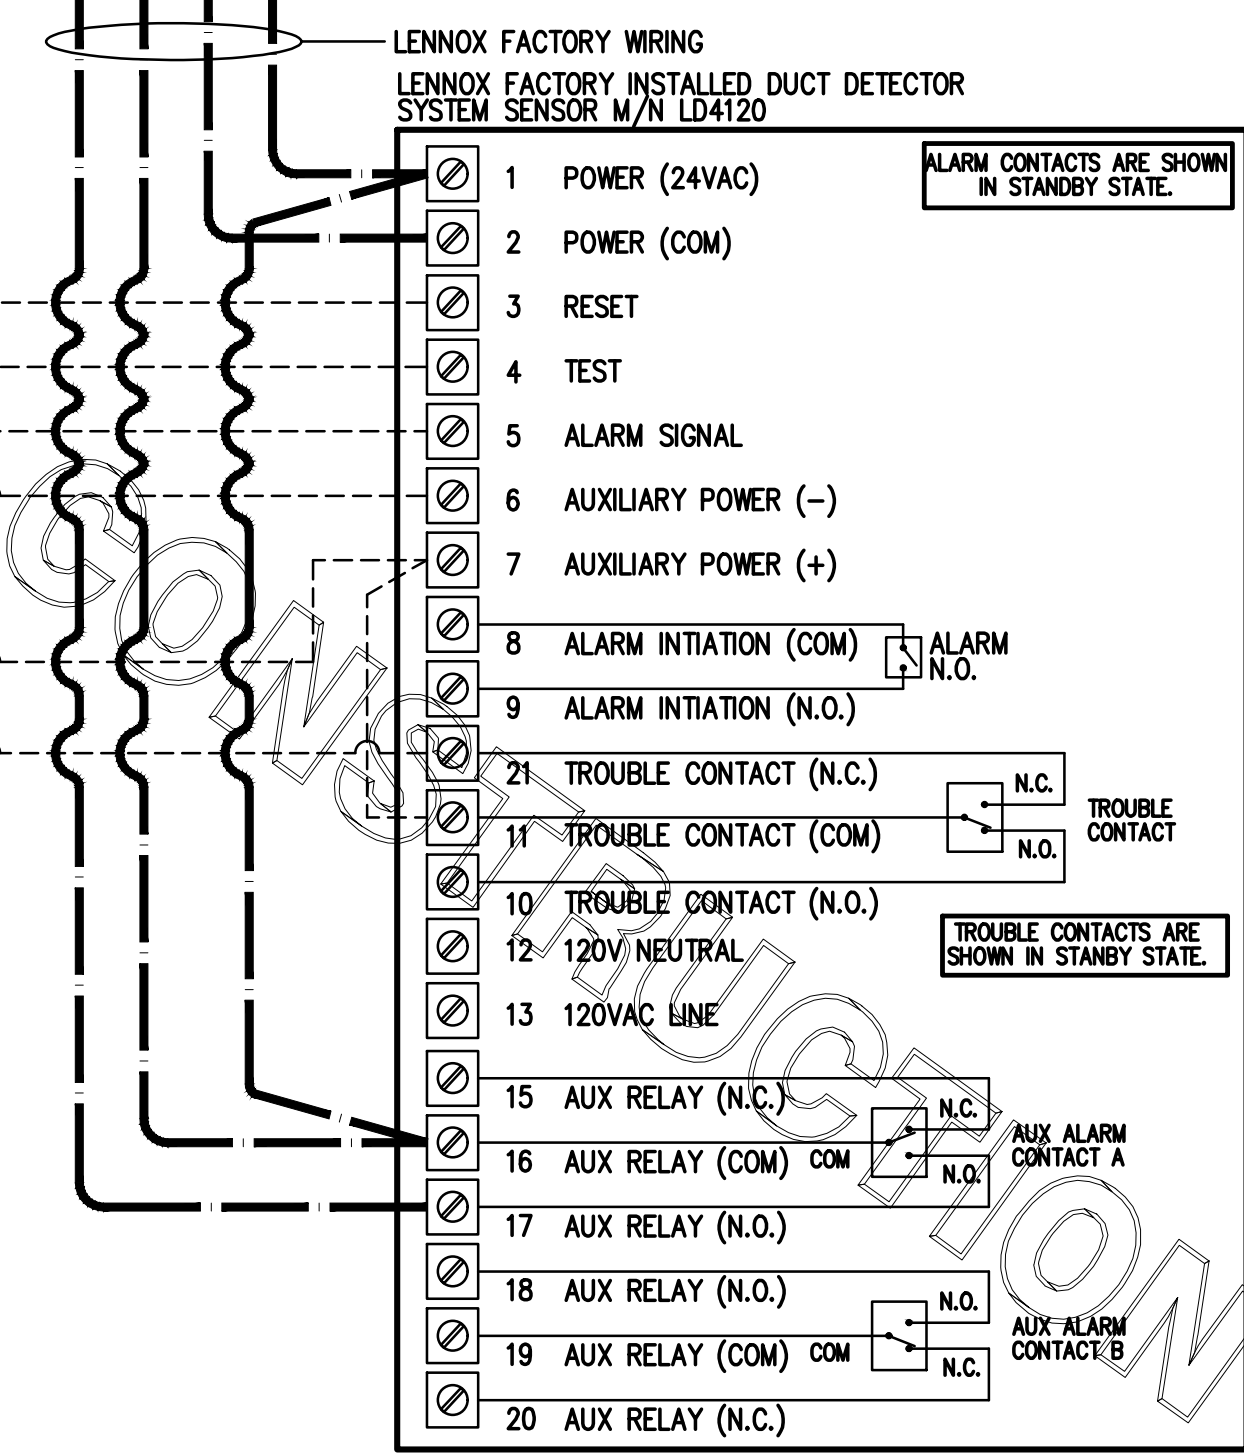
LENNOX FACTORY WIRING

LENNOX FACTORY INSTALLED DUCT DETECTOR SYSTEM SENSOR M/N LD4120

ALARM CONTACTS ARE SHOWN IN STANDBY STATE.

1 POWER (24VAC)
2 POWER (COM)
3 RESET
4 TEST
5 ALARM SIGNAL
6 AUXILIARY POWER (–)
7 AUXILIARY POWER (+)
8 ALARM INTIATION (COM)
9 ALARM INTIATION (N.O.)

ALARM N.O.

21 TROUBLE CONTACT (N.C.)
11 TROUBLE CONTACT (COM)
10 TROUBLE CONTACT (N.O.)

N.C.
N.O.
TROUBLE CONTACT

TROUBLE CONTACTS ARE SHOWN IN STANBY STATE.

12 120V NEUTRAL
13 120VAC LINE
15 AUX RELAY (N.C.)
16 AUX RELAY (COM) COM
17 AUX RELAY (N.O.)

N.C.
N.O.
AUX ALARM CONTACT A

18 AUX RELAY (N.O.)
19 AUX RELAY (COM) COM
20 AUX RELAY (N.C.)

N.O.
N.C.
AUX ALARM CONTACT B

CONSTRUCTION